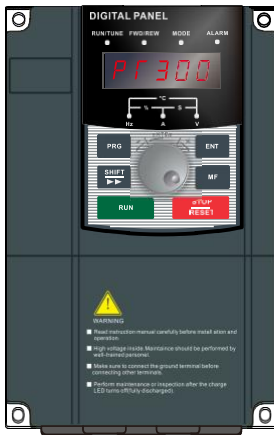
DIGITAL PANEL

RUN/TUNE FWD/REW MODE ALARM

Pr300

°C

%

S

Hz A V

PRG

ENT

SHIFT ►►

MF

RUN

STOP RESET

WARNING

Read instruction manual carefully before installation and operation.

High voltage inside. Maintance should be performed by well-trained personel.

Make sure to connect the ground terminal before connecting other terminals.

Perform maintenance or inspection after the charge LED turns off(fully discharged).